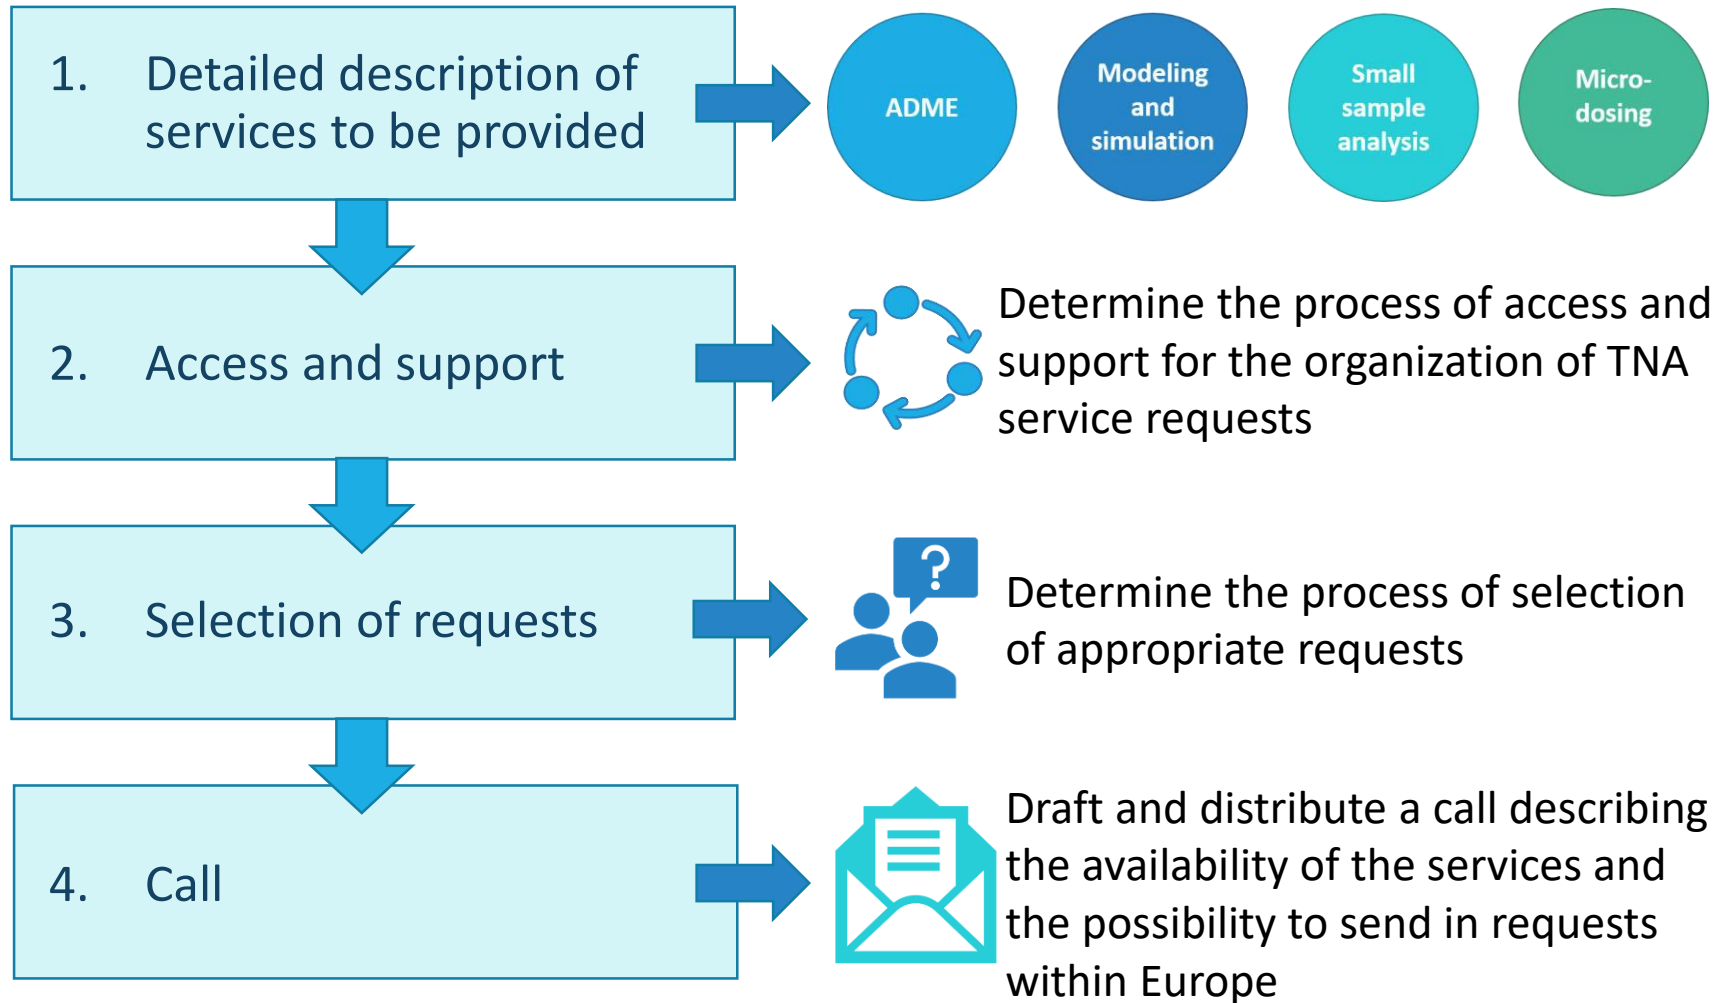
1. Detailed description of services to be provided

ADME

Modeling and simulation

Small sample analysis

Micro-dosing

2. Access and support

Determine the process of access and support for the organization of TNA service requests

3. Selection of requests

?

Determine the process of selection of appropriate requests

4. Call

Draft and distribute a call describing the availability of the services and the possibility to send in requests within Europe